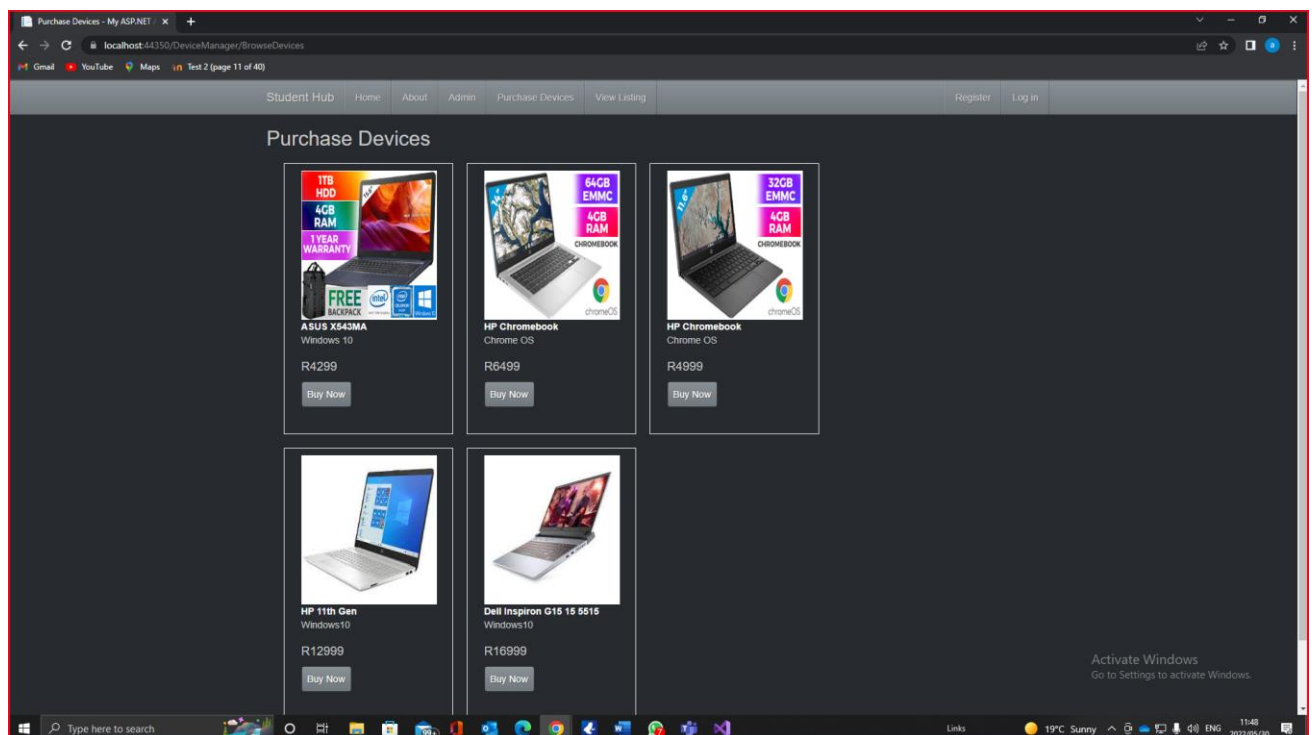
Purchase Devices - My ASP.NET /

localhost:44350/DeviceManager/BrowseDevices

Gmail YouTube Maps Test 2 (page 11 of 40)

Student Hub Home About Admin Purchase Devices View Listing Register Log in

Purchase Devices

1TB HDD
4GB RAM
1 YEAR WARRANTY
FREE BACKPACK

ASUS X543MA
Windows 10

R4299

Buy Now

64GB EMMC
4GB RAM
CHROMEBOOK
chromeOS

HP Chromebook
Chrome OS

R6499

Buy Now

32GB EMMC
4GB RAM
CHROMEBOOK
chromeOS

HP Chromebook
Chrome OS

R4999

Buy Now

HP 11th Gen
Windows10

R12999

Buy Now

Dell Inspiron G15 15 5515
Windows10

R16999

Buy Now

Activate Windows
Go to Settings to activate Windows.

Type here to search

Links 19°C Sunny ENG 11:48 2022/05/30